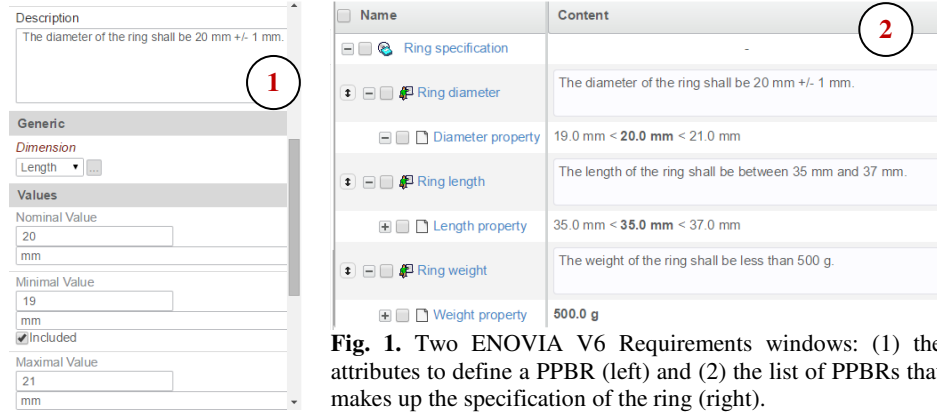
Description

The diameter of the ring shall be 20 mm +/- 1 mm.

1

Generic

Dimension

Length ▾ ...

Values

Nominal Value

20

mm

Minimal Value

19

mm

Included

Maximal Value

21

mm

| Name | Content |
|---|---|
| Ring specification | - |
| Ring diameter | The diameter of the ring shall be 20 mm +/- 1 mm. |
| Diameter property | 19.0 mm < **20.0 mm** < 21.0 mm |
| Ring length | The length of the ring shall be between 35 mm and 37 mm. |
| Length property | 35.0 mm < **35.0 mm** < 37.0 mm |
| Ring weight | The weight of the ring shall be less than 500 g. |
| Weight property | **500.0 g** |

2

**Fig. 1.** Two ENOVIA V6 Requirements windows: (1) the attributes to define a PPBR (left) and (2) the list of PPBRs that makes up the specification of the ring (right).